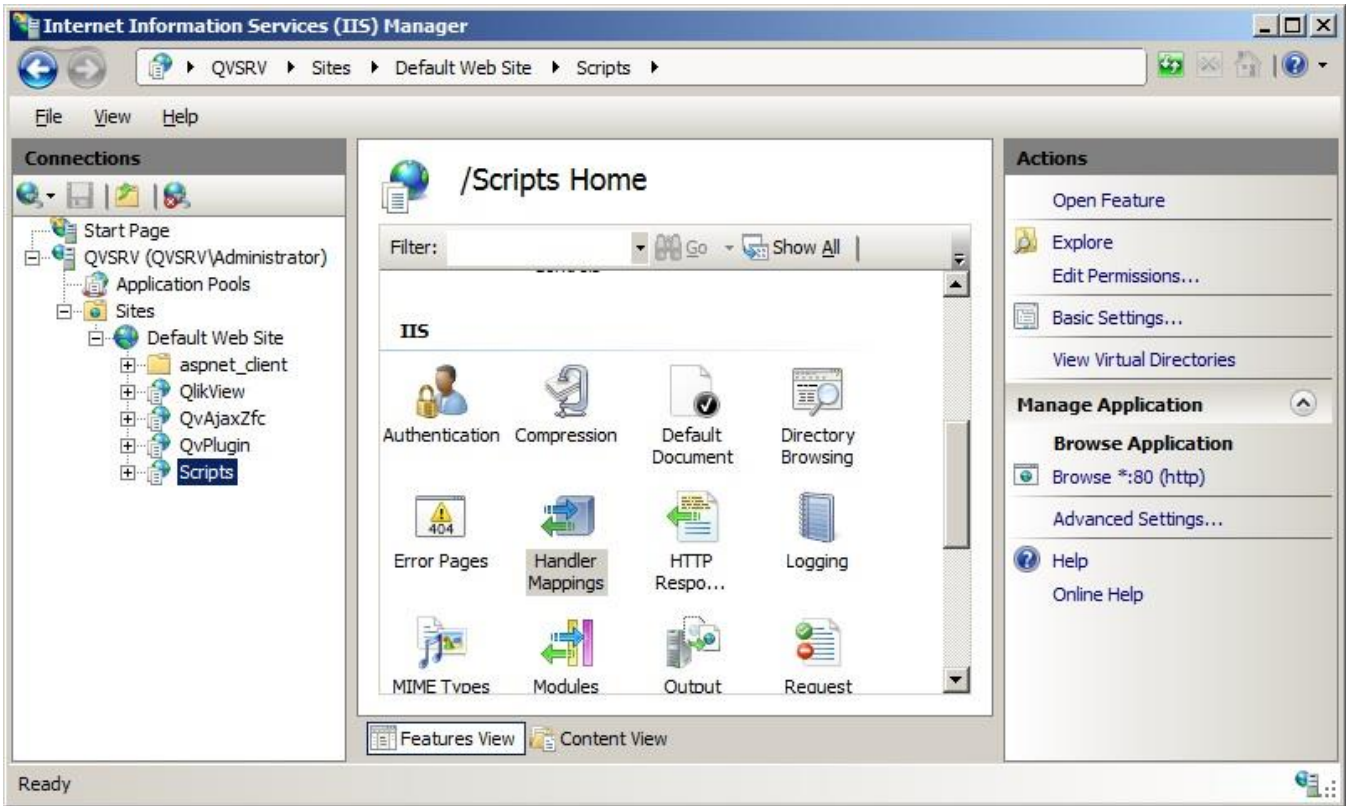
Internet Information Services (IIS) Manager

QVSRV ▸ Sites ▸ Default Web Site ▸ Scripts ▸

File View Help

Connections

Start Page
QVSRV (QVSRV\Administrator)
Application Pools
Sites
Default Web Site
aspnet_client
QlikView
QvAjaxZfc
QvPlugin
Scripts

/Scripts Home

Filter: Go Show All

IIS

Authentication
Compression
Default Document
Directory Browsing
Error Pages
Handler Mappings
HTTP Respo...
Logging
MIME Types
Modules
Output
Request

Features View
Content View

Actions

Open Feature
Explore
Edit Permissions...
Basic Settings...
View Virtual Directories

Manage Application

Browse Application
Browse *:80 (http)
Advanced Settings...
Help
Online Help

Ready